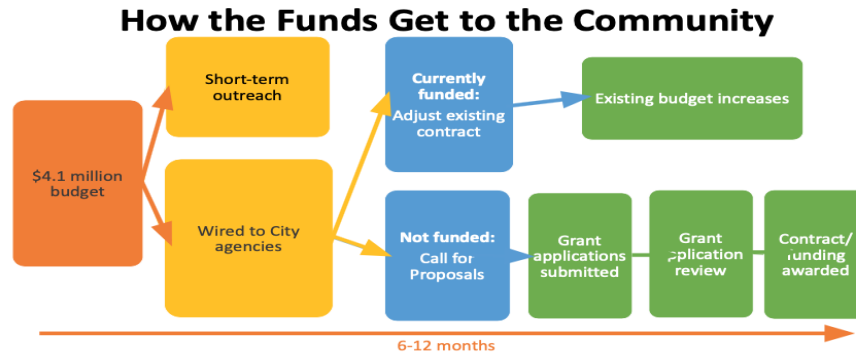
How the Funds Get to the Community

$4.1 million budget

Short-term outreach

Wired to City agencies

Currently funded: Adjust existing contract

Existing budget increases

Not funded: Call for Proposals

Grant applications submitted

Grant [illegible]plication review

Contract/ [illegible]unding awarded

6-12 months